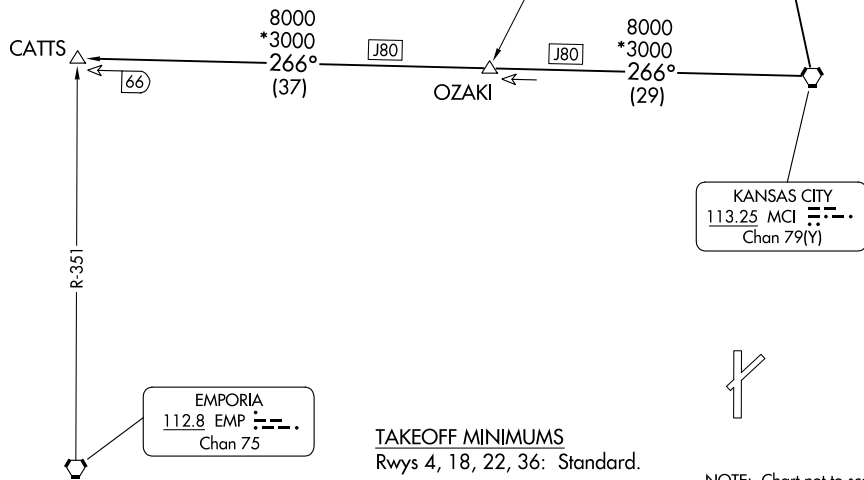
8000
*3000
266°
(37)

CATTS

66

J80

OZAKI

J80

8000
*3000
266°
(29)

KANSAS CITY
113.25 MCI
Chan 79(Y)

R-351

EMPORIA
112.8 EMP
Chan 75

TAKEOFF MINIMUMS
Rwys 4, 18, 22, 36: Standard.

NOTE: Chart not to sc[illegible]